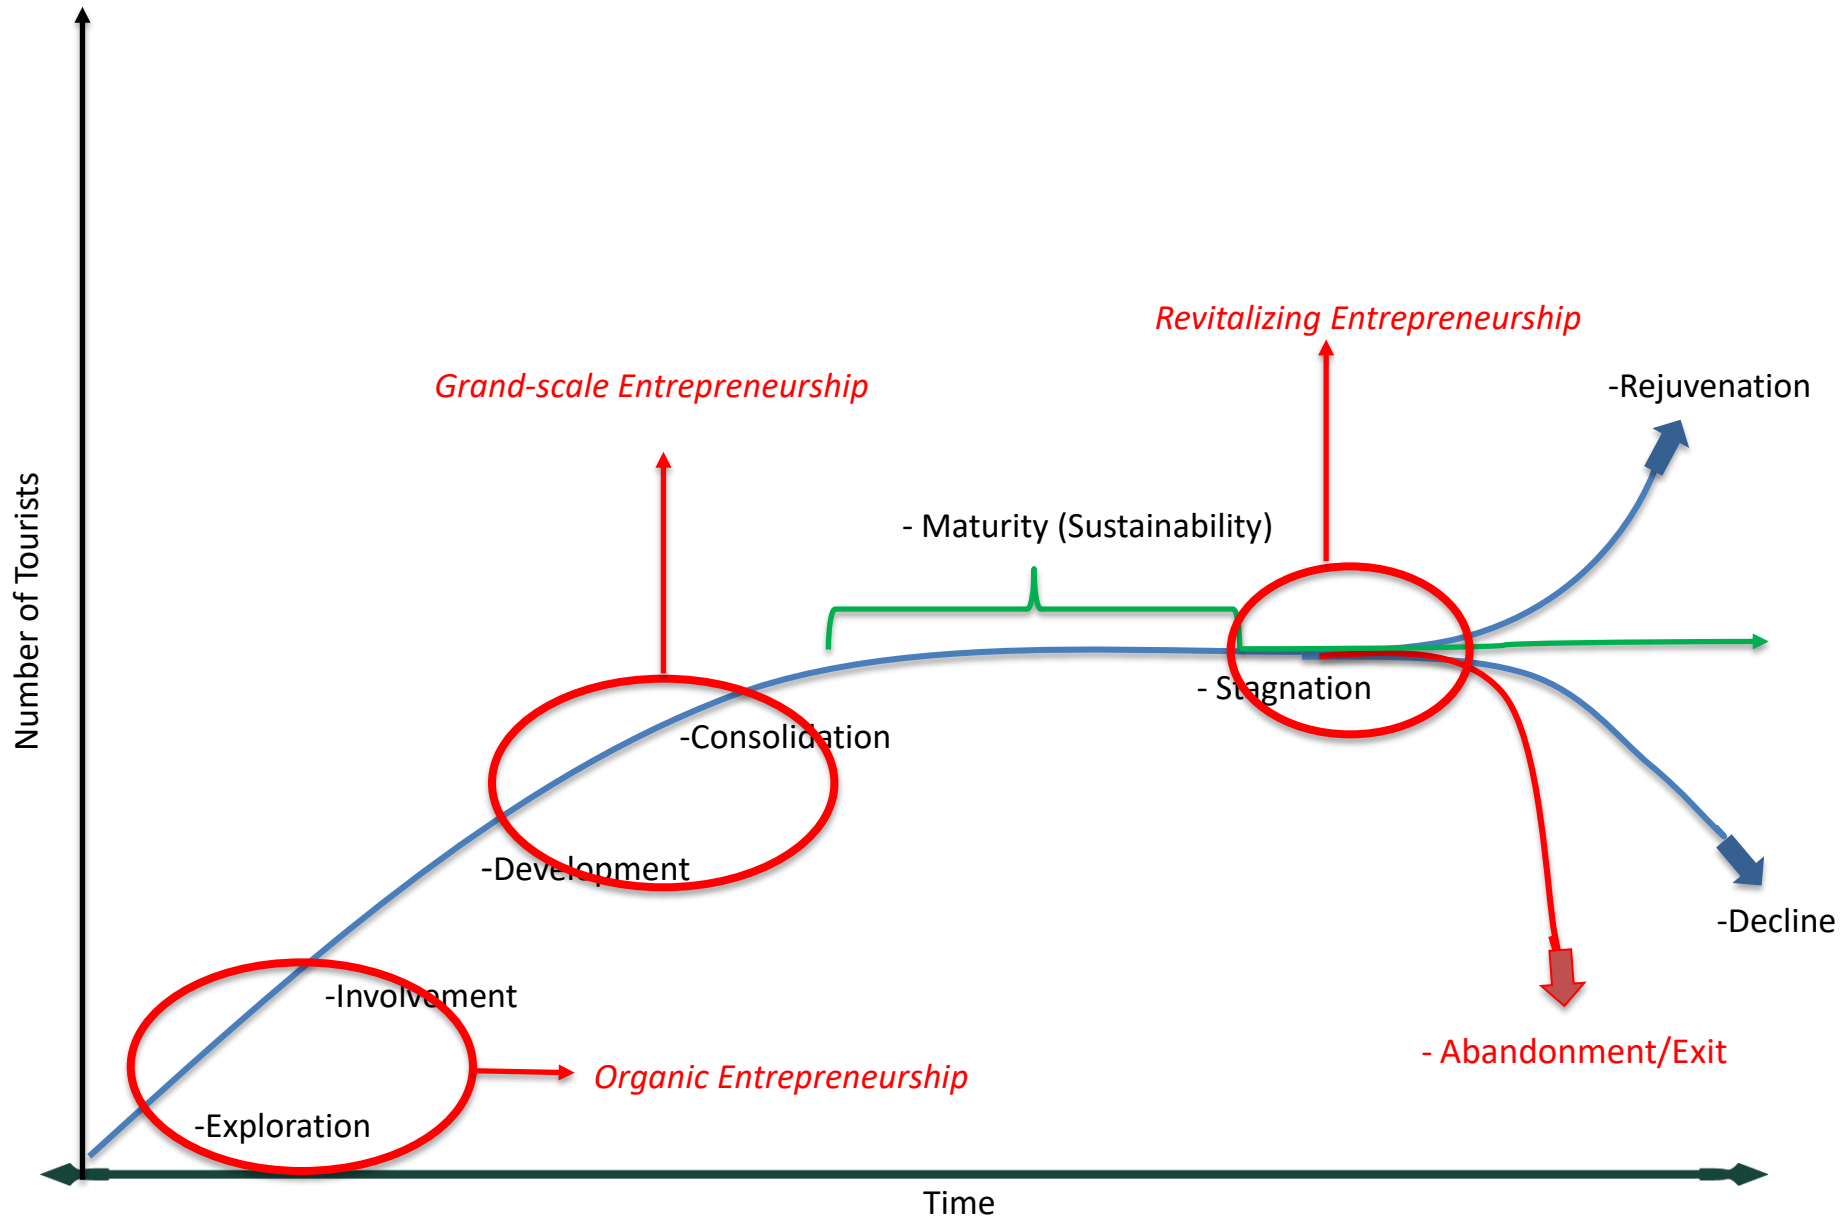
Revitalizing Entrepreneurship

Grand-scale Entrepreneurship

-Rejuvenation

- Maturity (Sustainability)

Number of Tourists

- Stagnation

-Consolidation

-Development

-Decline

-Involvement

- Abandonment/Exit

Organic Entrepreneurship

-Exploration

Time